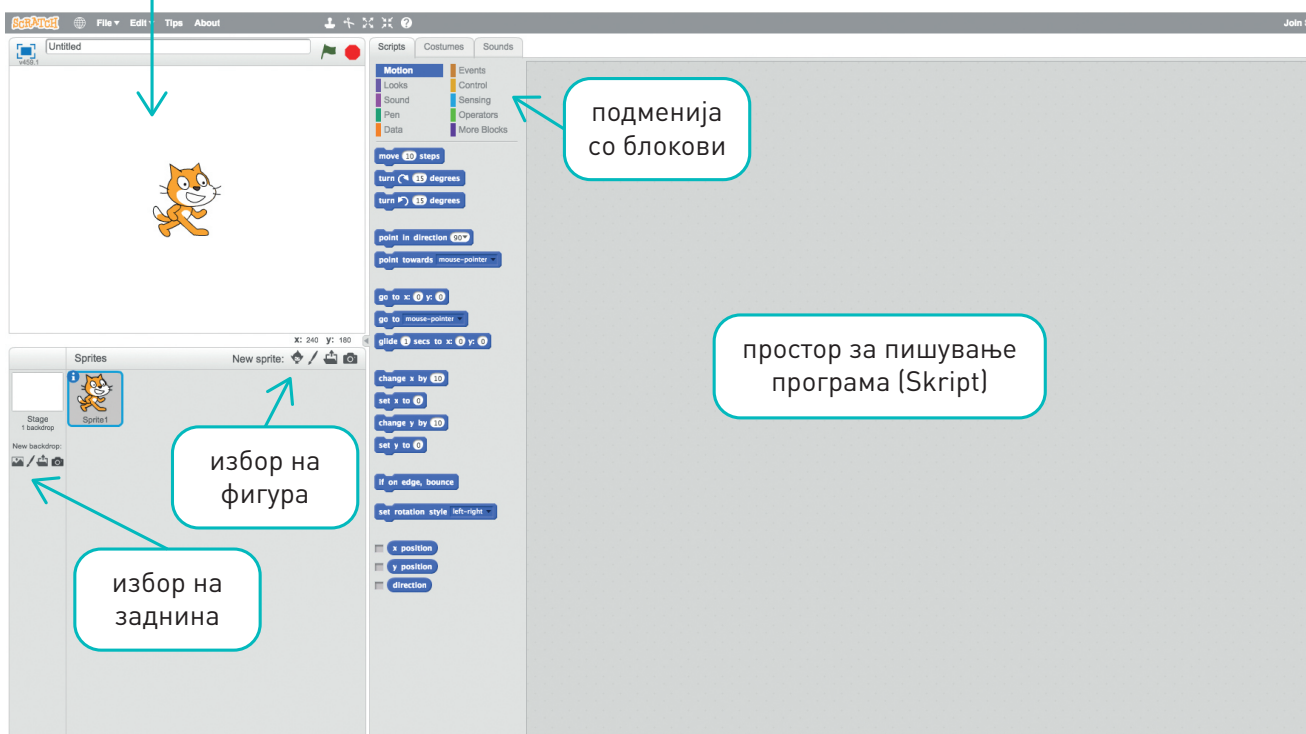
SCRATCH File ▾ Edit ▾ Tips About

Join

Untitled

v459.1

Scripts Costumes Sounds

Motion
Looks
Sound
Pen
Data
Events
Control
Sensing
Operators
More Blocks

подменија со блокови

move 10 steps
turn 15 degrees
turn 15 degrees

point in direction 90▾
point towards mouse-pointer ▾

go to x: 0 y: 0
go to mouse-pointer ▾
glide 1 secs to x: 0 y: 0

change x by 10
set x to 0
change y by 10
set y to 0

if on edge, bounce

set rotation style left-right ▾

x position
y position
direction

простор за пишување програма (Skript)

x: 240 y: 180

Sprites

New sprite:

Stage
1 backdrop

New backdrop:

Sprite1

избор на фигура

избор на заднина